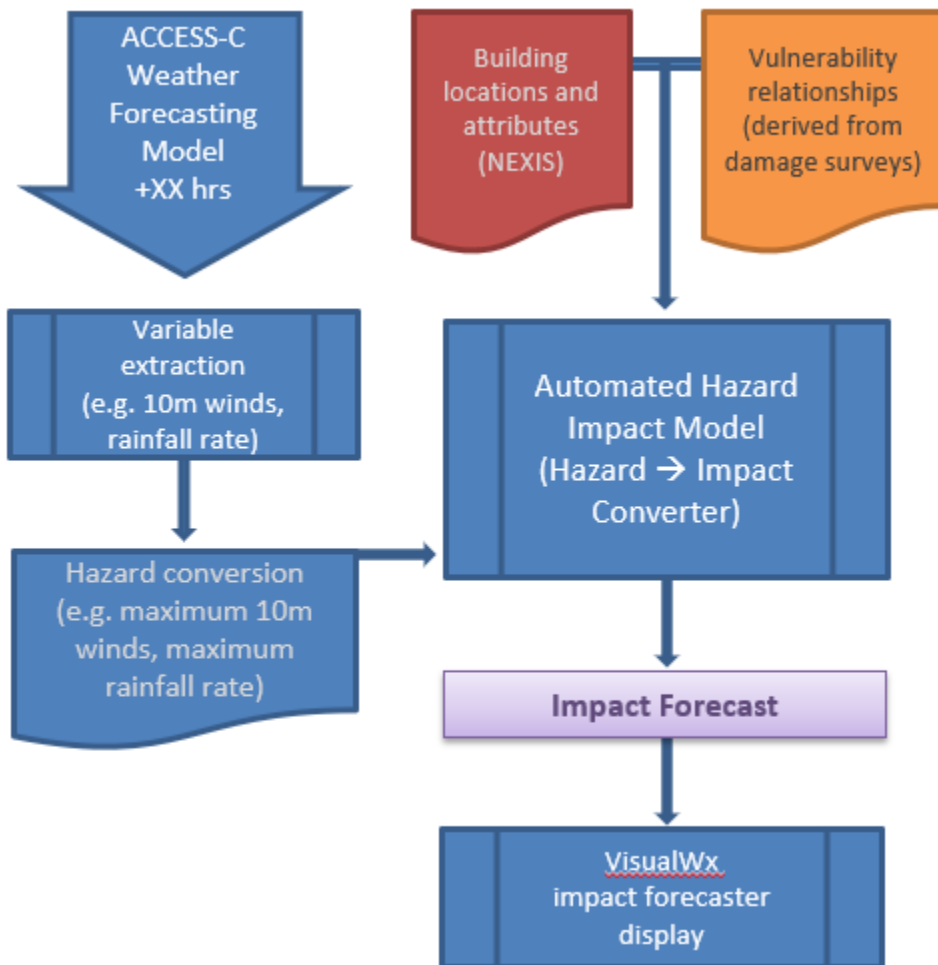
ACCESS-C Weather Forecasting Model +XX hrs

Building locations and attributes (NEXIS)

Vulnerability relationships (derived from damage surveys)

Variable extraction (e.g. 10m winds, rainfall rate)

Automated Hazard Impact Model (Hazard → Impact Converter)

Hazard conversion (e.g. maximum 10m winds, maximum rainfall rate)

Impact Forecast

VisualWx impact forecaster display